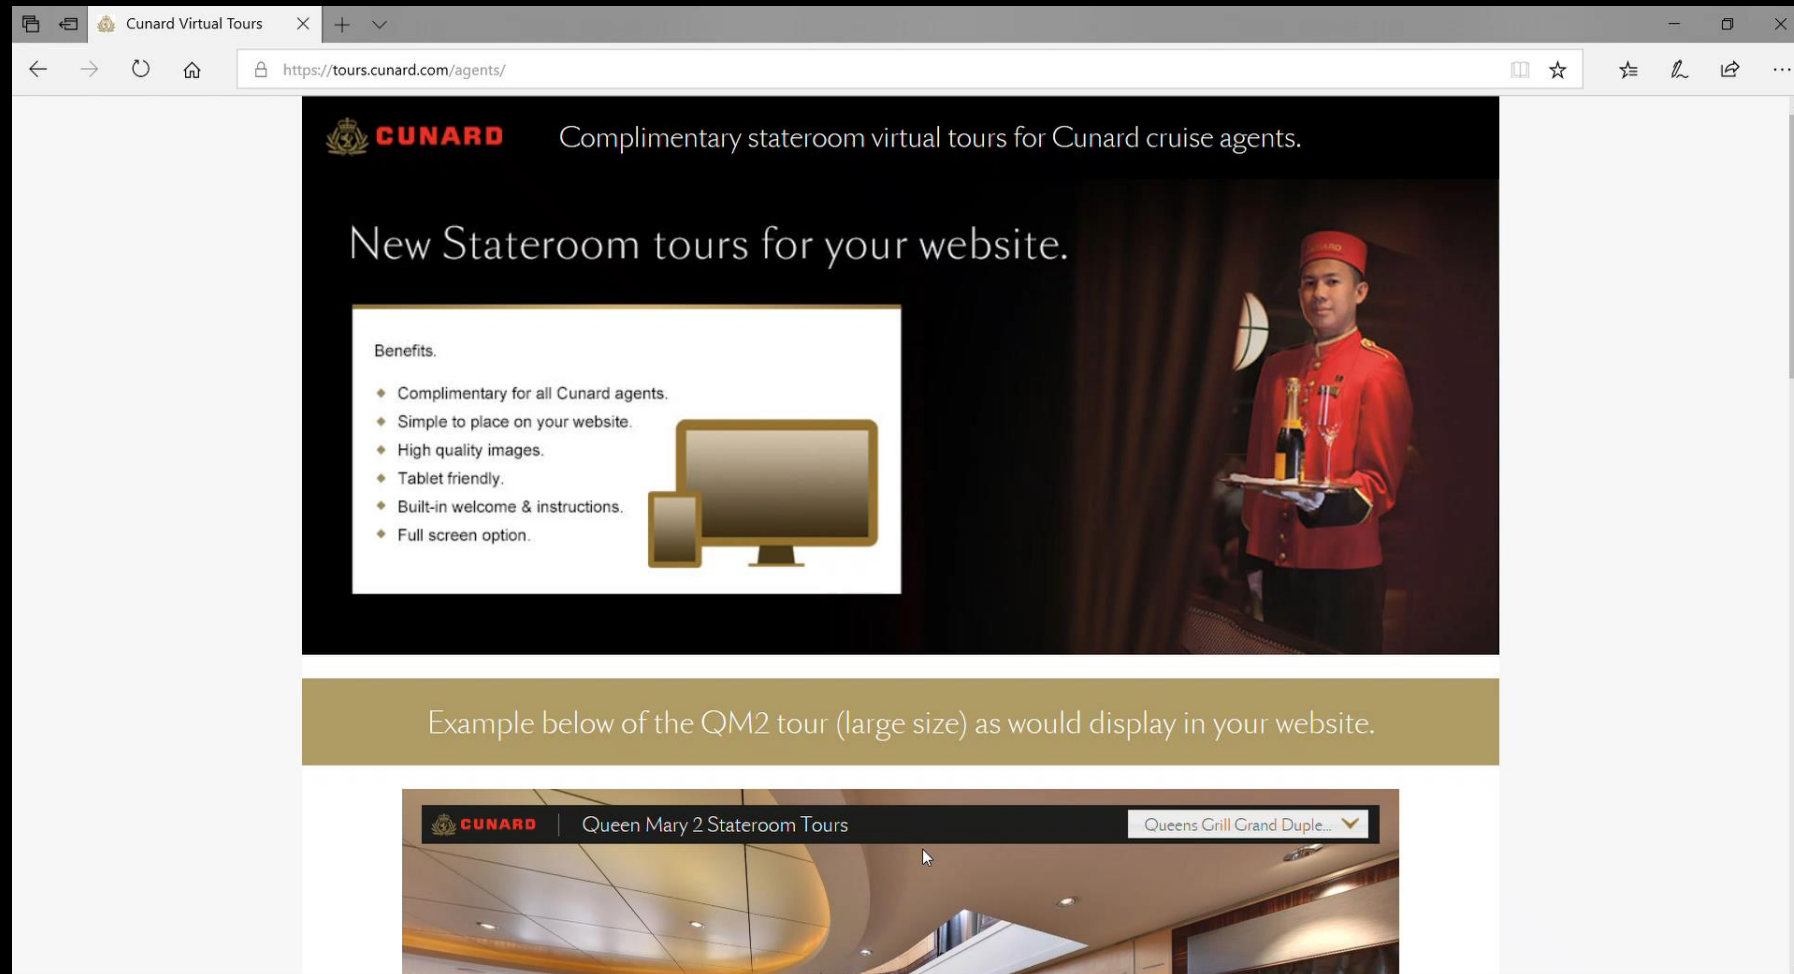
Cunard Virtual Tours

https://tours.cunard.com/agents/

CUNARD Complimentary stateroom virtual tours for Cunard cruise agents.

New Stateroom tours for your website.

Benefits.

- Complimentary for all Cunard agents.
- Simple to place on your website.
- High quality images.
- Tablet friendly.
- Built-in welcome & instructions.
- Full screen option.

CUNARD

Example below of the QM2 tour (large size) as would display in your website.

CUNARD | Queen Mary 2 Stateroom Tours

Queens Grill Grand Duple...